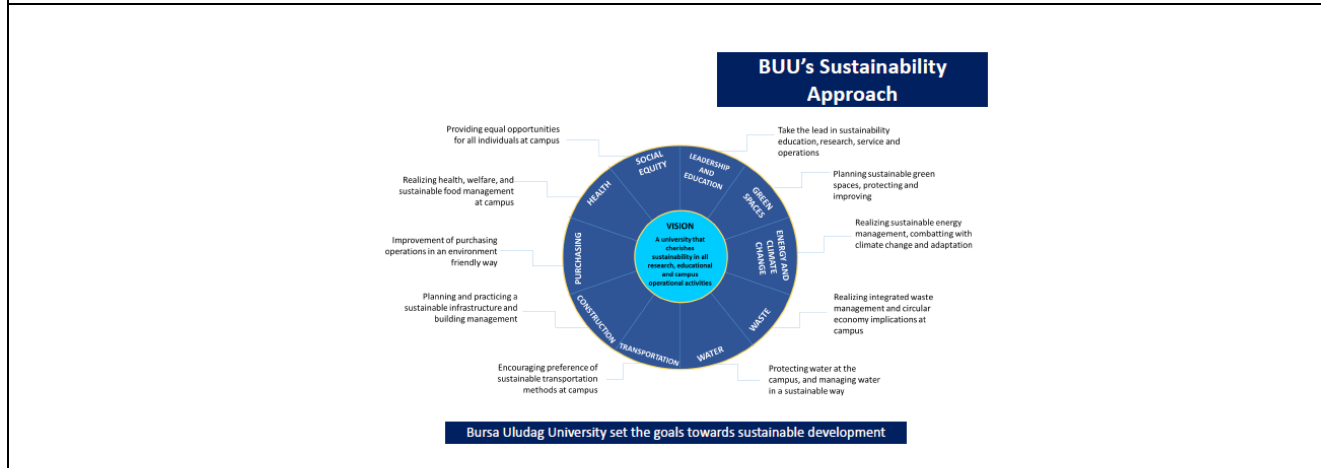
BUU's Sustainability Approach

Providing equal opportunities for all individuals at campus

Take the lead in sustainability education, research, service and operations

Realizing health, welfare, and sustainable food management at campus

Planning sustainable green spaces, protecting and improving

Realizing sustainable energy management, combatting with climate change and adaptation

Improvement of purchasing operations in an environment friendly way

Planning and practicing a sustainable infrastructure and building management

Realizing integrated waste management and circular economy implications at campus

Encouraging preference of sustainable transportation methods at campus

Protecting water at the campus, and managing water in a sustainable way

SOCIAL EQUITY

LEADERSHIP AND EDUCATION

GREEN SPACES

ENERGY AND CLIMATE CHANGE

WASTE

WATER

TRANSPORTATION

CONSTRUCTION

PURCHASING

HEALTH

VISION

A university that cherishes sustainability in all research, educational and campus operational activities

Bursa Uludag University set the goals towards sustainable development